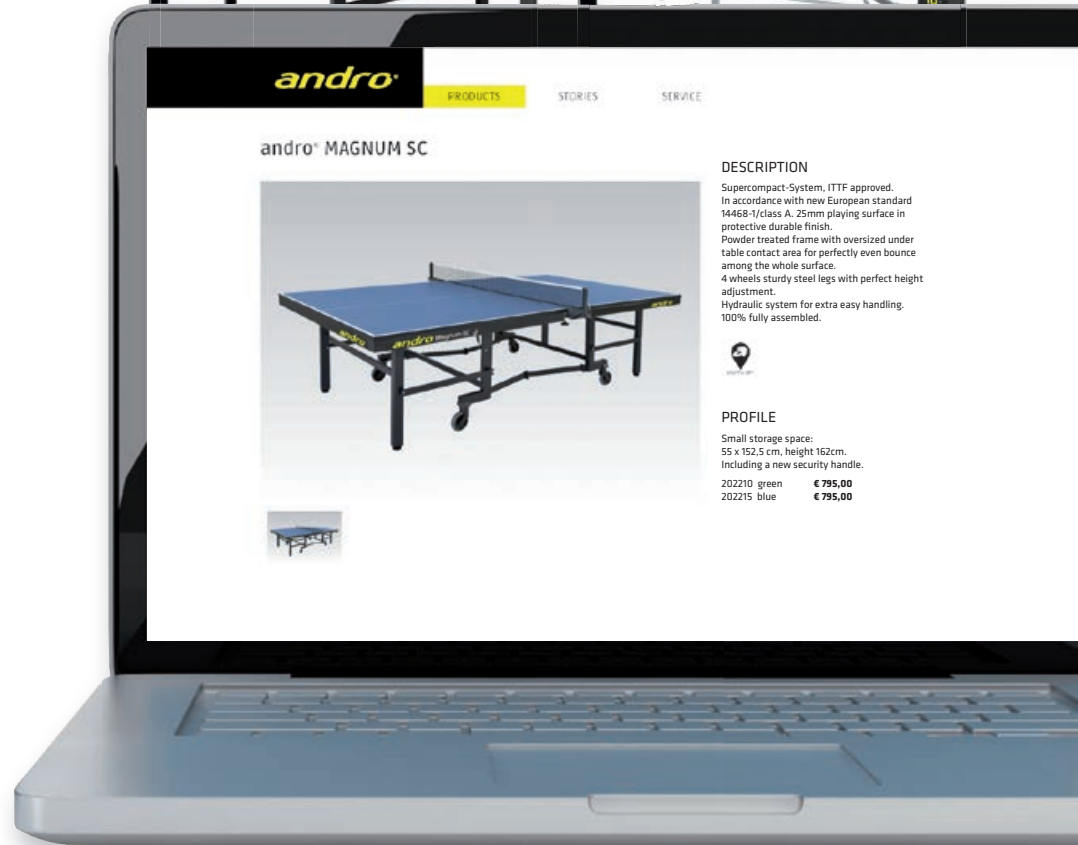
andro

PRODUCTS STORIES SERVICE

andro® MAGNUM SC

DESCRIPTION

Supercompact-System, ITTF approved. In accordance with new European standard 14468-1/class A. 25mm playing surface in protective durable finish. Powder treated frame with oversized under table contact area for perfectly even bounce among the whole surface. 4 wheels sturdy steel legs with perfect height adjustment. Hydraulic system for extra easy handling. 100% fully assembled.

PROFILE

Small storage space: 55 x 152,5 cm, height 162cm. Including a new security handle.

| 202210 green | € 795,00 |
|---|---|
| 202215 blue | € 795,00 |